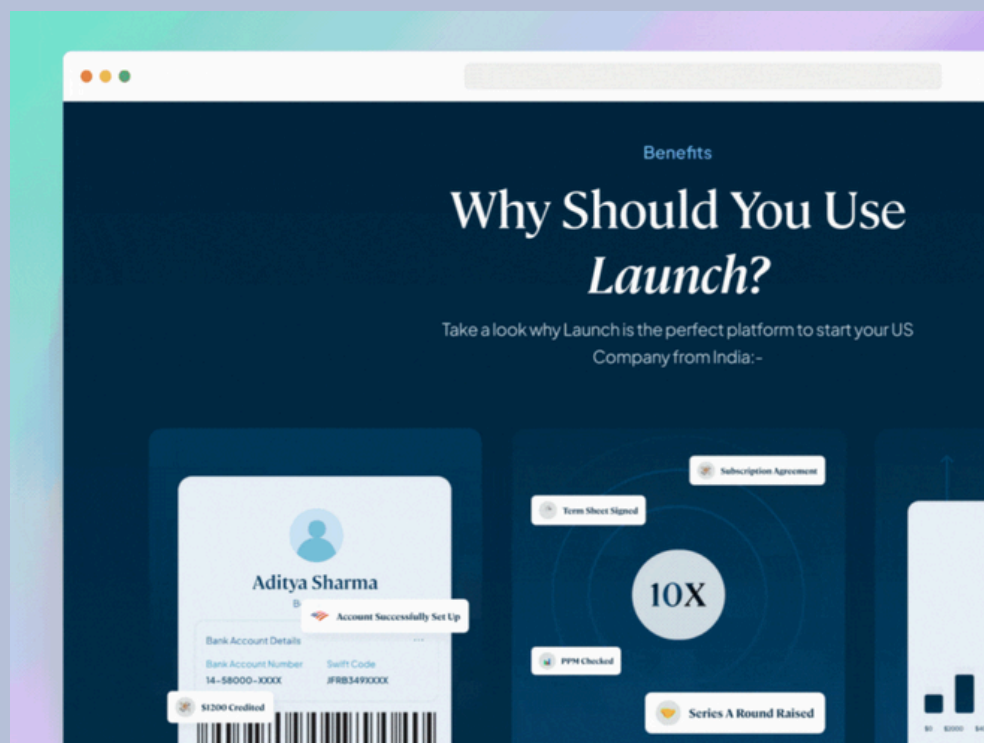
Benefits

Why Should You Use *Launch*?

Take a look why Launch is the perfect platform to start your US Company from India:-

Aditya Sharma

B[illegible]

Account Successfully Set Up

Bank Account Details

Bank Account Number
14-58000-XXXX

Swift Code
JFRB349XXXX

$1200 Credited

Subscription Agreement

Term Sheet Signed

10X

PPM Checked

Series A Round Raised

$1 $2000 $4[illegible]